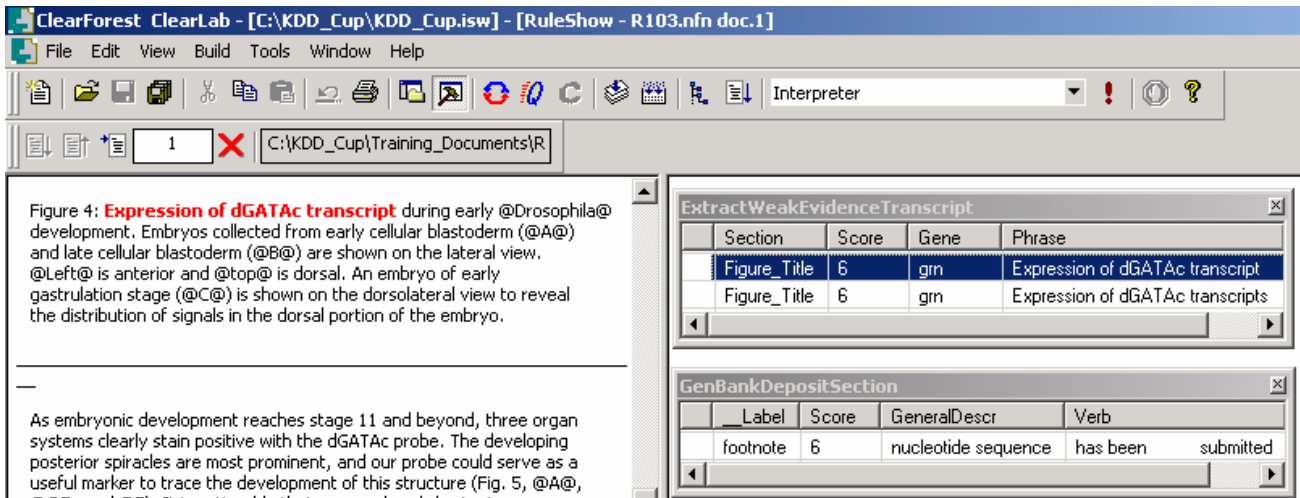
ClearForest ClearLab - [C:\KDD_Cup\KDD_Cup.isw] - [RuleShow - R103.nfn doc.1]

File Edit View Build Tools Window Help

Interpreter

1

C:\KDD_Cup\Training_Documents\R

Figure 4: Expression of dGATAc transcript during early @Drosophila@ development. Embryos collected from early cellular blastoderm (@A@) and late cellular blastoderm (@B@) are shown on the lateral view. @Left@ is anterior and @top@ is dorsal. An embryo of early gastrulation stage (@C@) is shown on the dorsolateral view to reveal the distribution of signals in the dorsal portion of the embryo.

—

As embryonic development reaches stage 11 and beyond, three organ systems clearly stain positive with the dGATAc probe. The developing posterior spiracles are most prominent, and our probe could serve as a useful marker to trace the development of this structure (Fig. 5, @A@, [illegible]

ExtractWeakEvidenceTranscript

| | Section | Score | Gene | Phrase |
|---|---|---|---|---|
| | Figure_Title | 6 | grn | Expression of dGATAc transcript |
| | Figure_Title | 6 | grn | Expression of dGATAc transcripts |

GenBankDepositSection

| | __Label | Score | GeneralDescr | Verb |
|---|---|---|---|---|
| | footnote | 6 | nucleotide sequence | has been submitted |